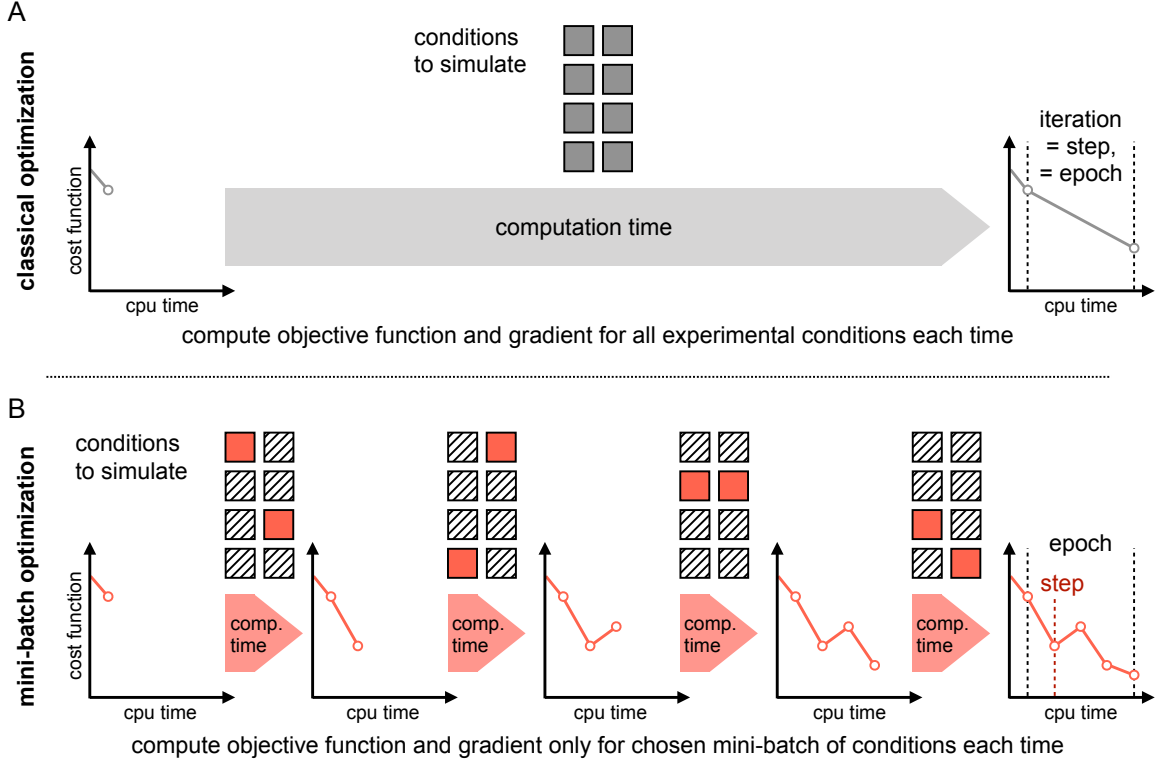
A

classical optimization

conditions to simulate

cost function

cpu time

computation time

iteration = step, = epoch

cpu time

compute objective function and gradient for all experimental conditions each time

B

mini-batch optimization

conditions to simulate

cost function

cpu time

comp. time

cpu time

comp. time

cpu time

comp. time

cpu time

comp. time

epoch

step

cpu time

compute objective function and gradient only for chosen mini-batch of conditions each time